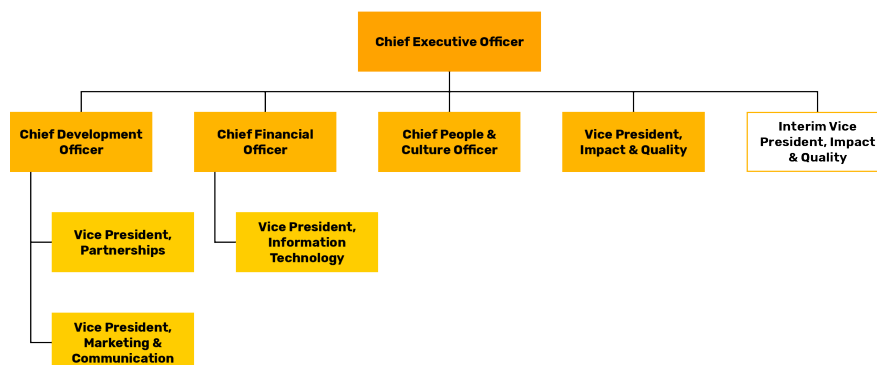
Chief Executive Officer

Chief Development Officer

Chief Financial Officer

Chief People & Culture Officer

Vice President, Impact & Quality

Interim Vice President, Impact & Quality

Vice President, Partnerships

Vice President, Information Technology

Vice President, Marketing & Communication